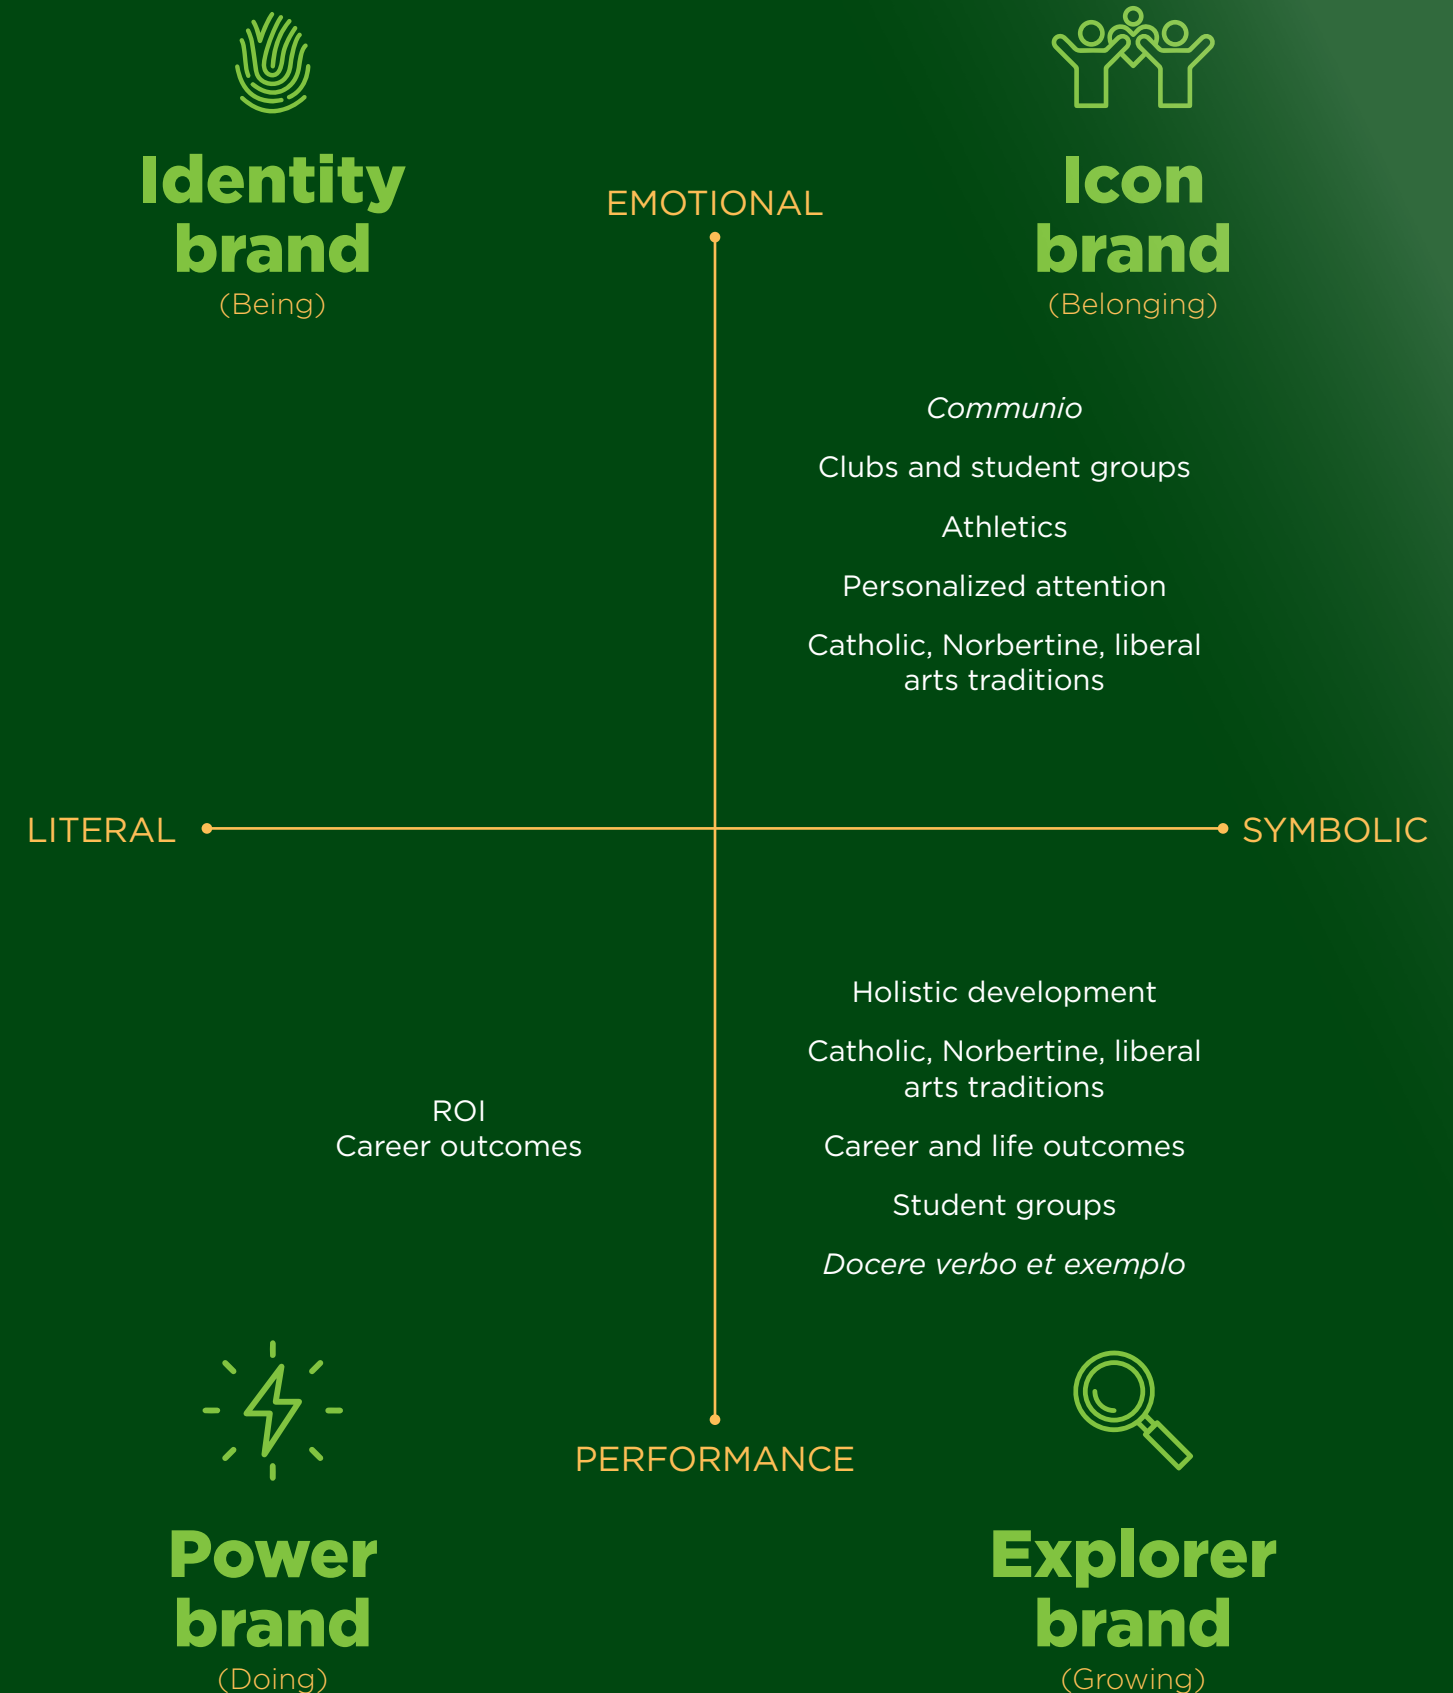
Identity brand
(Being)

EMOTIONAL

Icon brand
(Belonging)

Communio

Clubs and student groups

Athletics

Personalized attention

Catholic, Norbertine, liberal arts traditions

LITERAL

SYMBOLIC

Holistic development

Catholic, Norbertine, liberal arts traditions

ROI
Career outcomes

Career and life outcomes

Student groups

Docere verbo et exemplo

PERFORMANCE

Power brand
(Doing)

Explorer brand
(Growing)